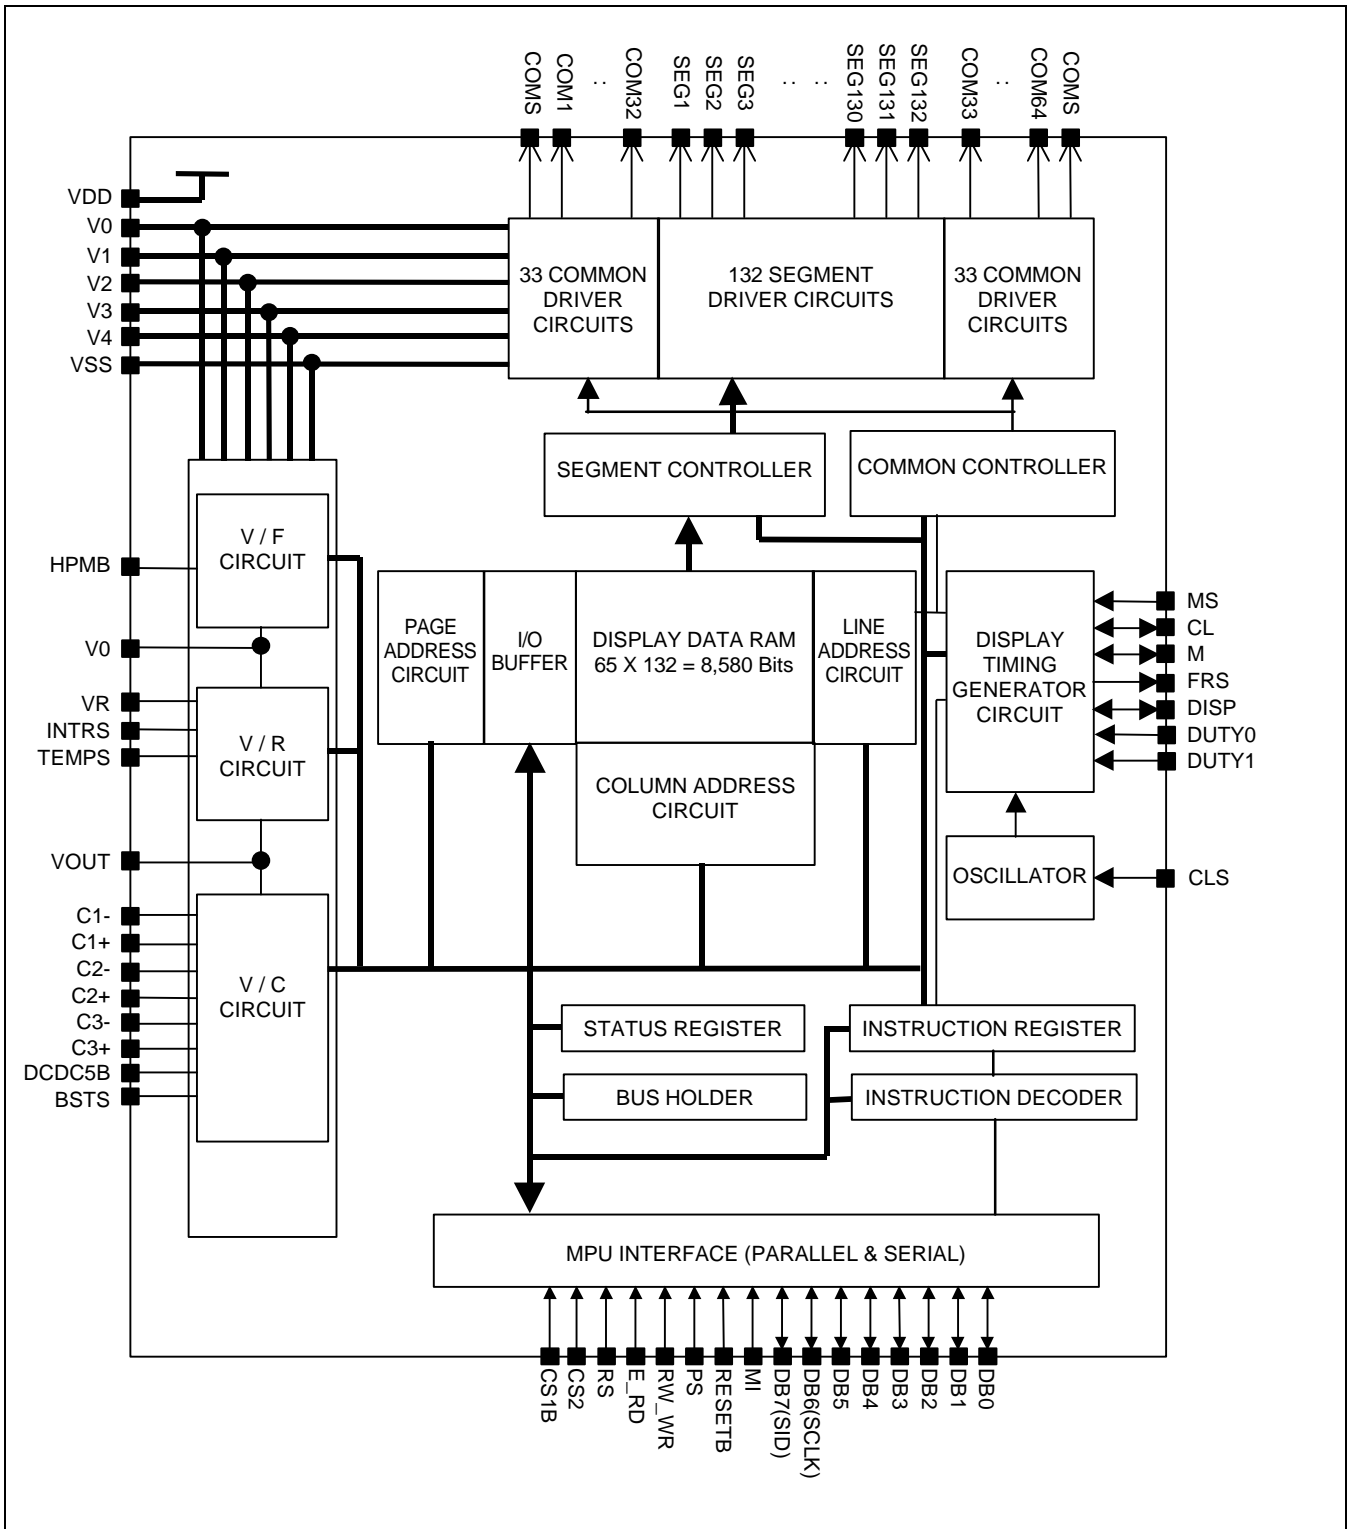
COMS COM1 .. COM32 SEG1 SEG2 SEG3 .. .. SEG130 SEG131 SEG132 COM33 .. COM64 COMS

VDD
V0
V1
V2
V3
V4
VSS

33 COMMON DRIVER CIRCUITS

132 SEGMENT DRIVER CIRCUITS

33 COMMON DRIVER CIRCUITS

SEGMENT CONTROLLER

COMMON CONTROLLER

HPMB

V / F CIRCUIT

V0

VR
INTRS
TEMPS

V / R CIRCUIT

VOUT

C1-
C1+
C2-
C2+
C3-
C3+
DCDC5B
BSTS

V / C CIRCUIT

PAGE ADDRESS CIRCUIT

I/O BUFFER

DISPLAY DATA RAM 65 X 132 = 8,580 Bits

LINE ADDRESS CIRCUIT

COLUMN ADDRESS CIRCUIT

DISPLAY TIMING GENERATOR CIRCUIT

MS
CL
M
FRS
DISP
DUTY0
DUTY1

OSCILLATOR

CLS

STATUS REGISTER

BUS HOLDER

INSTRUCTION REGISTER

INSTRUCTION DECODER

MPU INTERFACE (PARALLEL & SERIAL)

CS1B CS2 RS E_RD RW_WR PS RESETB MI DB7(SID) DB6(SCLK) DB5 DB4 DB3 DB2 DB1 DB0